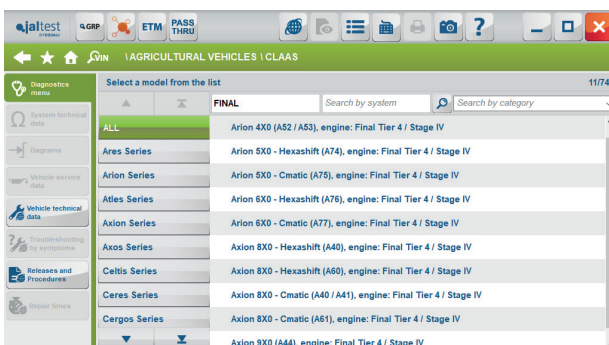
jaltest

GRP ETM PASS THRU

VIN \AGRICULTURAL VEHICLES \ CLAAS

Diagnostics menu

System technical data

Diagrams

Vehicle service data

Vehicle technical data

Troubleshooting by symptoms

Releases and Procedures

Repair times

Select a model from the list

11/74

FINAL

Search by system

Search by category

ALL

Ares Series

Arion Series

Atles Series

Axion Series

Axos Series

Celtis Series

Ceres Series

Cergos Series

Arion 4X0 (A52 / A53), engine: Final Tier 4 / Stage IV

Arion 5X0 - Hexashift (A74), engine: Final Tier 4 / Stage IV

Arion 5X0 - Cmatic (A75), engine: Final Tier 4 / Stage IV

Arion 6X0 - Hexashift (A76), engine: Final Tier 4 / Stage IV

Arion 6X0 - Cmatic (A77), engine: Final Tier 4 / Stage IV

Arion 8X0 - Hexashift (A40), engine: Final Tier 4 / Stage IV

Arion 8X0 - Hexashift (A60), engine: Final Tier 4 / Stage IV

Axion 8X0 - Cmatic (A40 / A41), engine: Final Tier 4 / Stage IV

Axion 8X0 - Cmatic (A61), engine: Final Tier 4 / Stage IV

Axion 9X0 (A44), engine: Final Tier 4 / Stage IV